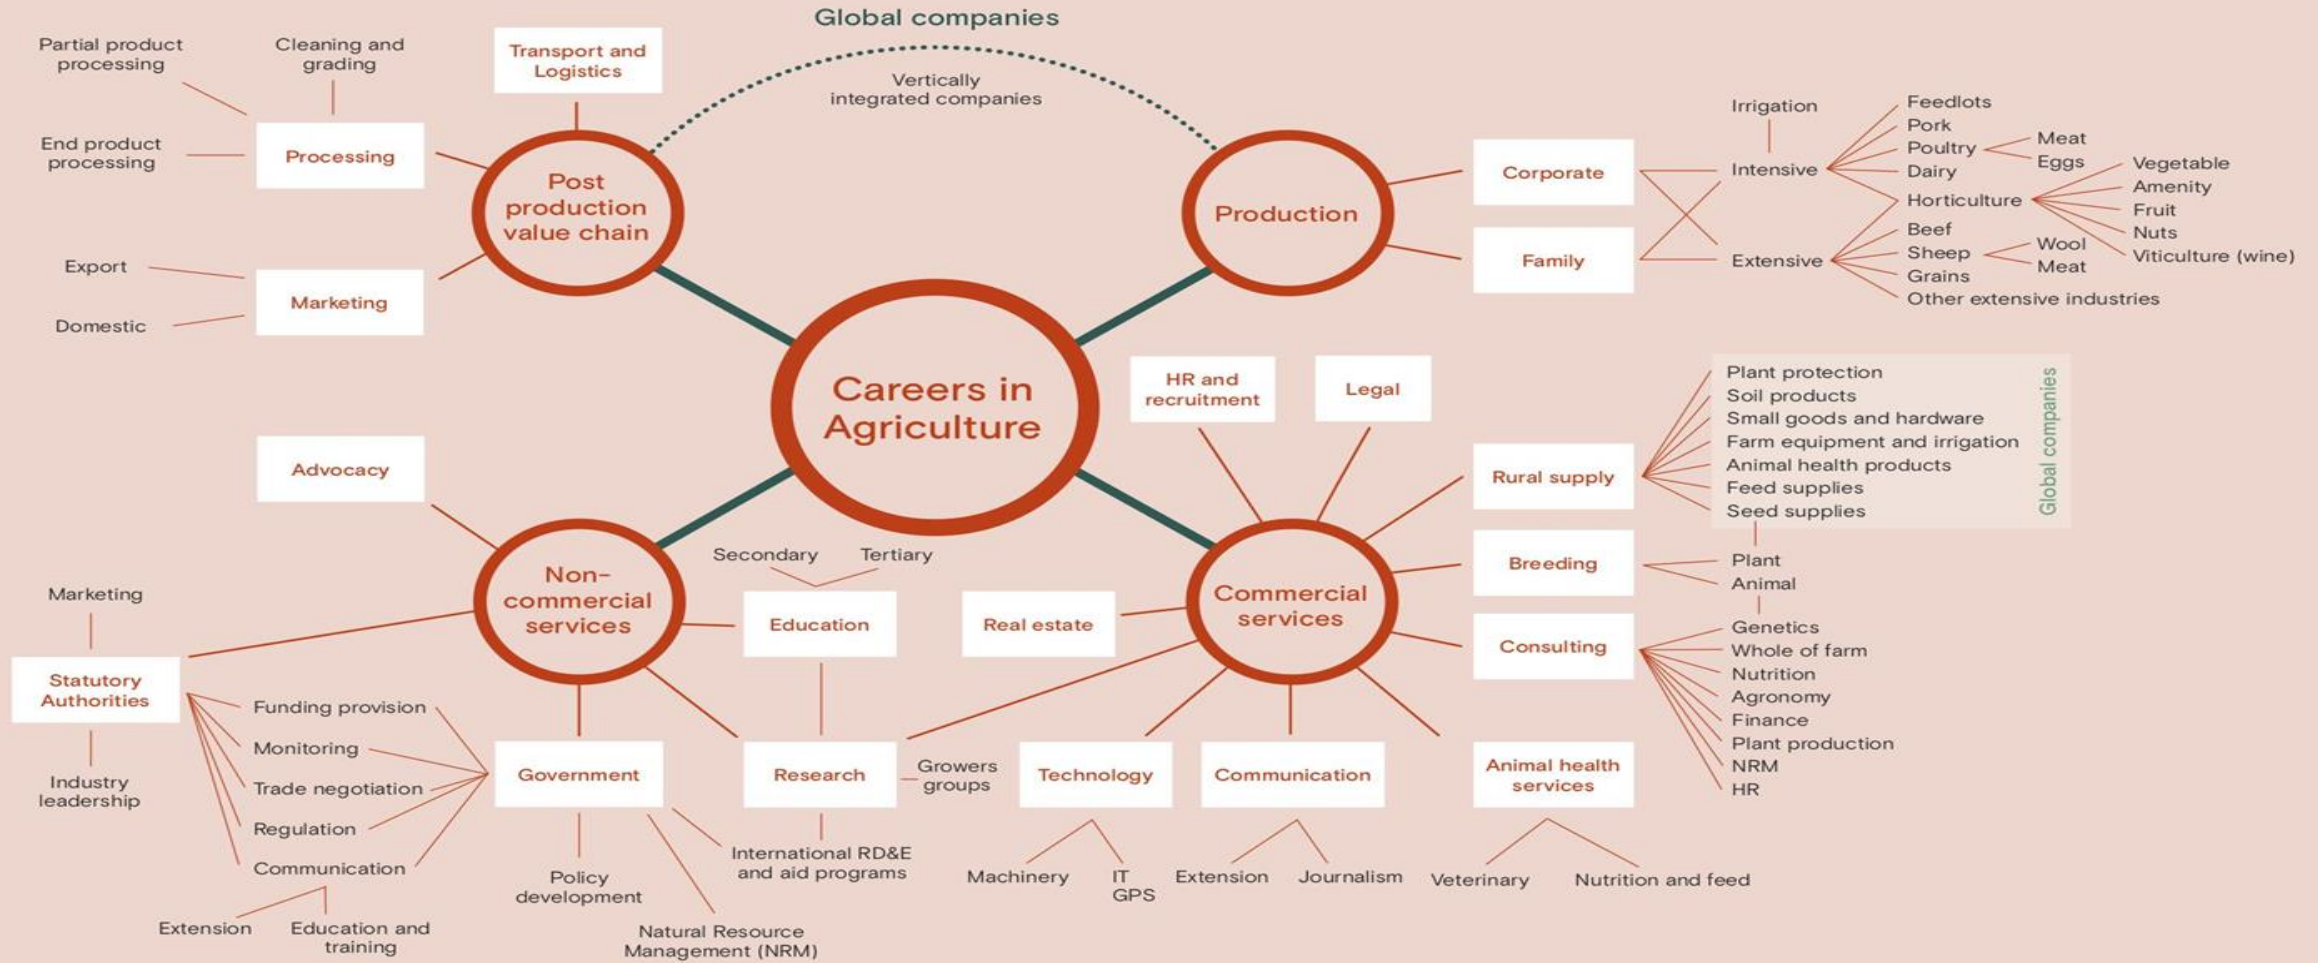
Global companies

Vertically integrated companies

Partial product processing

Cleaning and grading

Transport and Logistics

End product processing

Processing

Post production value chain

Export

Marketing

Domestic

Production

Irrigation

Corporate

Intensive

Feedlots
Pork
Poultry
Dairy

Meat
Eggs

Horticulture

Vegetable
Amenity
Fruit
Nuts
Viticulture (wine)

Family

Extensive

Beef
Sheep
Grains
Other extensive industries

Wool
Meat

Careers in Agriculture

HR and recruitment

Legal

Plant protection
Soil products
Small goods and hardware
Farm equipment and irrigation
Animal health products
Feed supplies
Seed supplies

Global companies

Rural supply

Advocacy

Secondary

Tertiary

Non-commercial services

Education

Real estate

Commercial services

Breeding

Plant
Animal

Marketing

Statutory Authorities

Industry leadership

Consulting

Genetics
Whole of farm
Nutrition
Agronomy
Finance
Plant production
NRM
HR

Funding provision
Monitoring
Trade negotiation
Regulation
Communication

Government

Research

Growers groups

Technology

Communication

Animal health services

Extension

Education and training

Policy development

Natural Resource Management (NRM)

International RD&E and aid programs

Machinery

IT
GPS

Extension

Journalism

Veterinary

Nutrition and feed